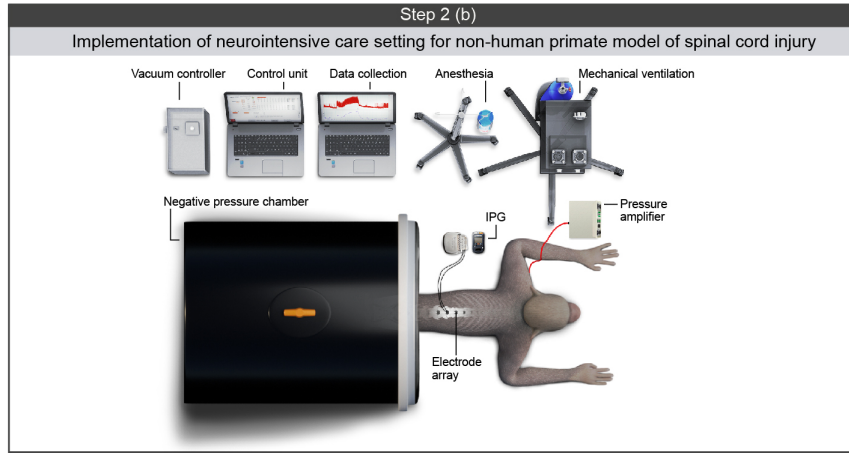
Step 2 (b)

Implementation of neurointensive care setting for non-human primate model of spinal cord injury

Vacuum controller

Control unit

Data collection

Anesthesia

Mechanical ventilation

Negative pressure chamber

IPG

Pressure amplifier

Electrode array